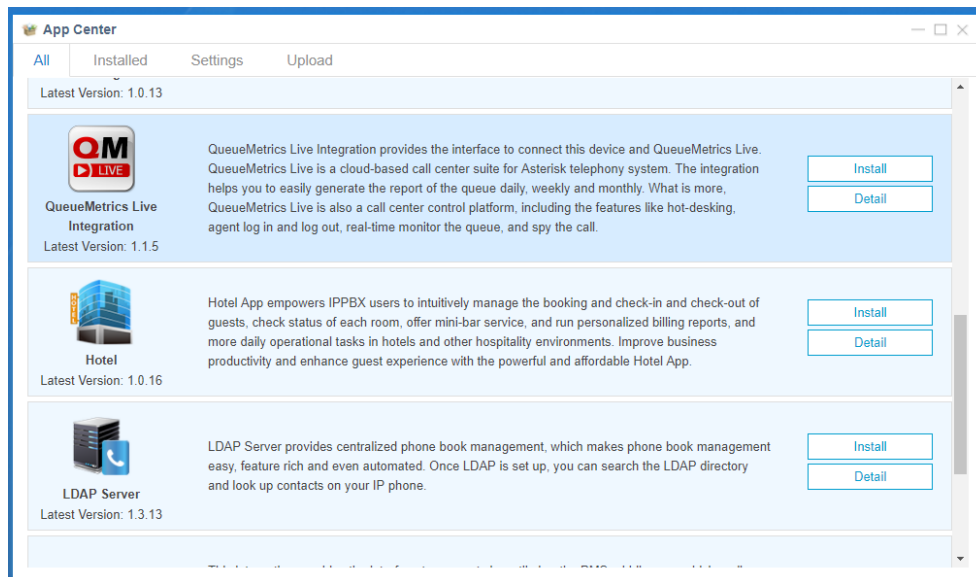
App Center

All | Installed | Settings | Upload

Latest Version: 1.0.13

QM LIVE

QueueMetrics Live Integration
Latest Version: 1.1.5

QueueMetrics Live Integration provides the interface to connect this device and QueueMetrics Live. QueueMetrics Live is a cloud-based call center suite for Asterisk telephony system. The integration helps you to easily generate the report of the queue daily, weekly and monthly. What is more, QueueMetrics Live is also a call center control platform, including the features like hot-desking, agent log in and log out, real-time monitor the queue, and spy the call.

Install
Detail

HOTEL

Hotel
Latest Version: 1.0.16

Hotel App empowers IPPBX users to intuitively manage the booking and check-in and check-out of guests, check status of each room, offer mini-bar service, and run personalized billing reports, and more daily operational tasks in hotels and other hospitality environments. Improve business productivity and enhance guest experience with the powerful and affordable Hotel App.

Install
Detail

LDAP Server
Latest Version: 1.3.13

LDAP Server provides centralized phone book management, which makes phone book management easy, feature rich and even automated. Once LDAP is set up, you can search the LDAP directory and look up contacts on your IP phone.

Install
Detail

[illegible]